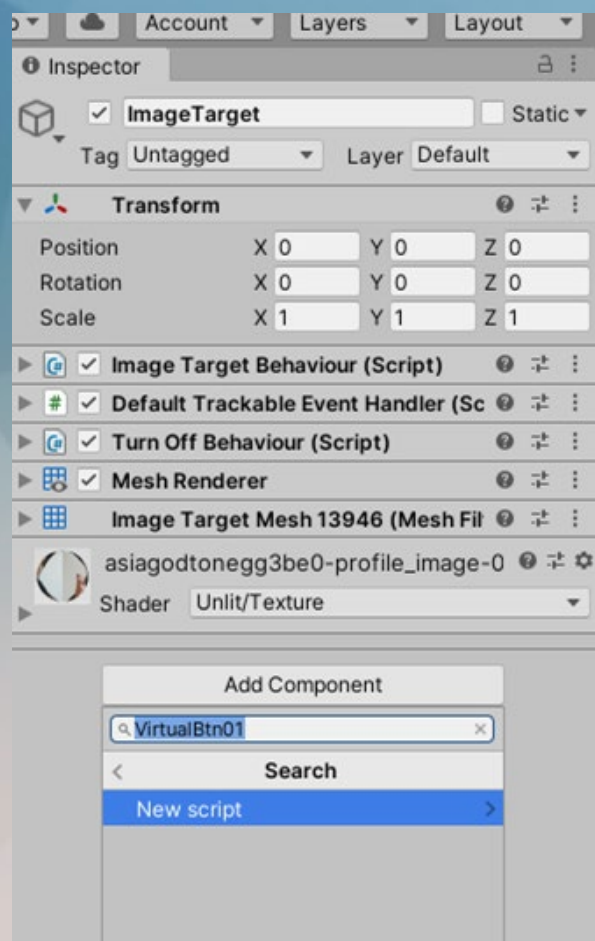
Account
Layers
Layout

Inspector

ImageTarget
Static
Tag Untagged
Layer Default

Transform
Position X 0 Y 0 Z 0
Rotation X 0 Y 0 Z 0
Scale X 1 Y 1 Z 1

Image Target Behaviour (Script)
Default Trackable Event Handler (Sc
Turn Off Behaviour (Script)
Mesh Renderer
Image Target Mesh 13946 (Mesh Fil

asiagodtonegg3be0-profile_image-0
Shader Unlit/Texture

Add Component
VirtualBtn01
Search
New script